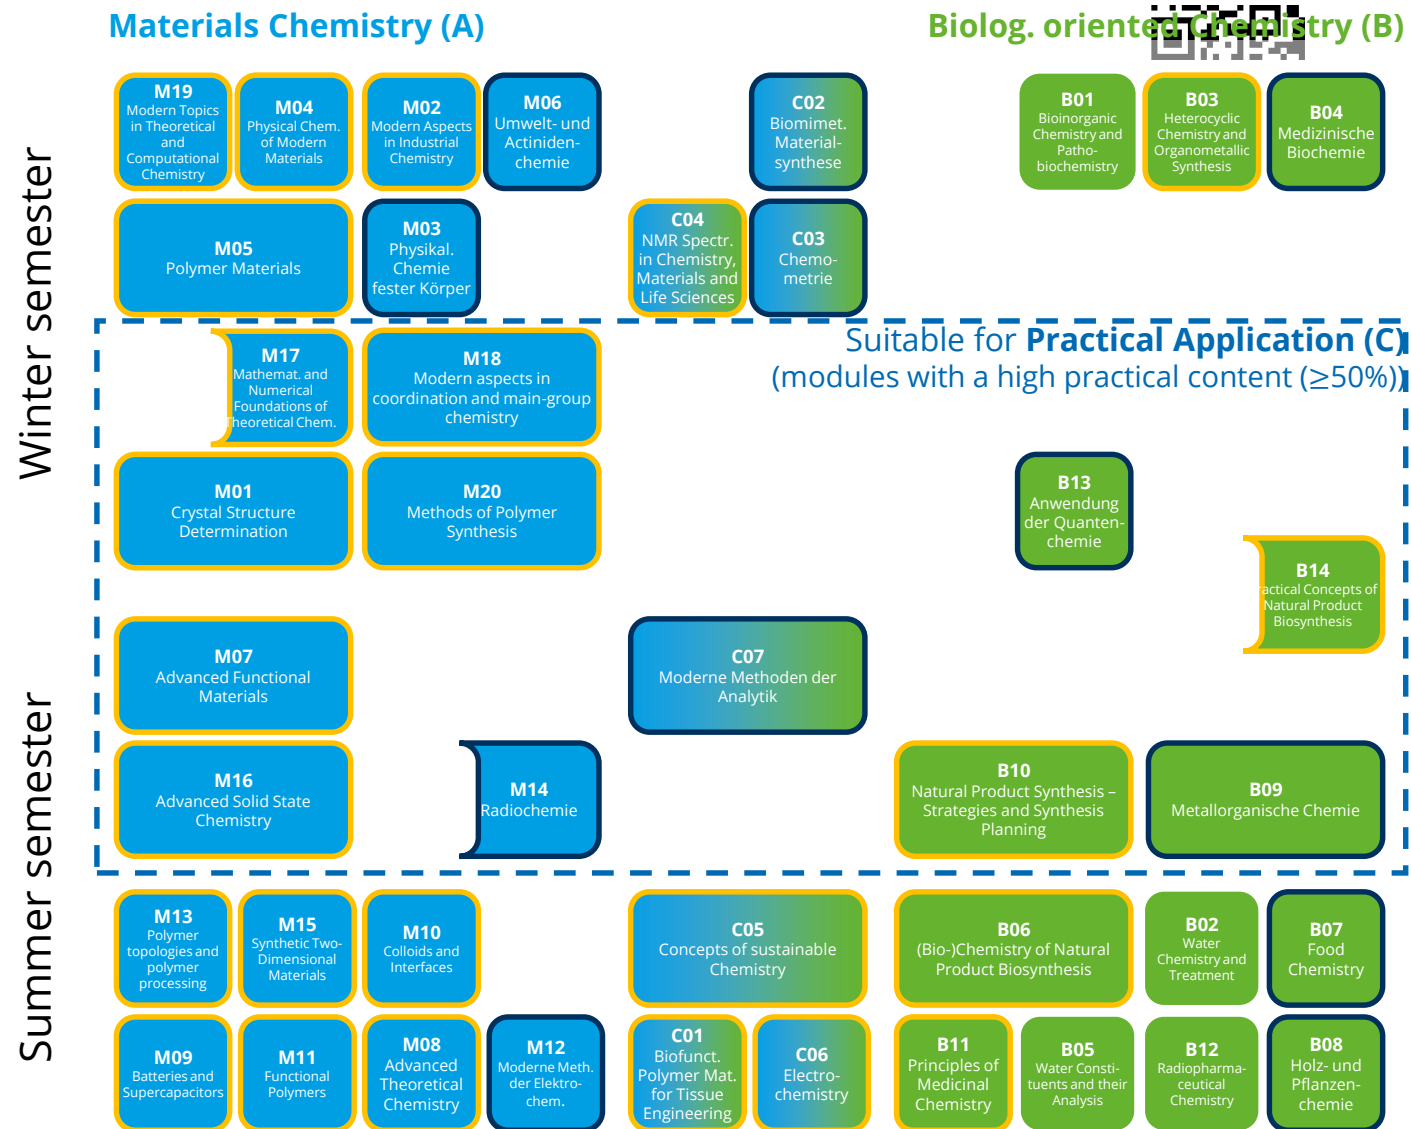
Materials Chemistry (A)

Biolog. oriented Chemistry (B)

Winter semester

Summer semester

M19
Modern Topics in Theoretical and Computational Chemistry

M04
Physical Chem. of Modern Materials

M02
Modern Aspects in Industrial Chemistry

M06
Umwelt- und Actiniden-chemie

C02
Biomimet. Material-synthese

B01
Bioinorganic Chemistry and Patho-biochemistry

B03
Heterocyclic Chemistry and Organometallic Synthesis

B04
Medizinische Biochemie

M05
Polymer Materials

M03
Physikal. Chemie fester Körper

C04
NMR Spectr. in Chemistry, Materials and Life Sciences

C03
Chemo-metrie

Suitable for **Practical Application (C)**
(modules with a high practical content (≥50%))

M17
Mathemat. and Numerical Foundations of Theoretical Chem.

M18
Modern aspects in coordination and main-group chemistry

M01
Crystal Structure Determination

M20
Methods of Polymer Synthesis

B13
Anwendung der Quanten-chemie

B14
Practical Concepts of Natural Product Biosynthesis

M07
Advanced Functional Materials

C07
Moderne Methoden der Analytik

M16
Advanced Solid State Chemistry

M14
Radiochemie

B10
Natural Product Synthesis – Strategies and Synthesis Planning

B09
Metallorganische Chemie

M13
Polymer topologies and polymer processing

M15
Synthetic Two-Dimensional Materials

M10
Colloids and Interfaces

C05
Concepts of sustainable Chemistry

B06
(Bio-)Chemistry of Natural Product Biosynthesis

B02
Water Chemistry and Treatment

B07
Food Chemistry

M09
Batteries and Supercapacitors

M11
Functional Polymers

M08
Advanced Theoretical Chemistry

M12
Moderne Meth. der Elektro-chem.

C01
Biofunct. Polymer Mat. for Tissue Engineering

C06
Electro-chemistry

B11
Principles of Medicinal Chemistry

B05
Water Consti-tuents and their Analysis

B12
Radiopharma-ceutical Chemistry

B08
Holz- und Pflanzen-chemie